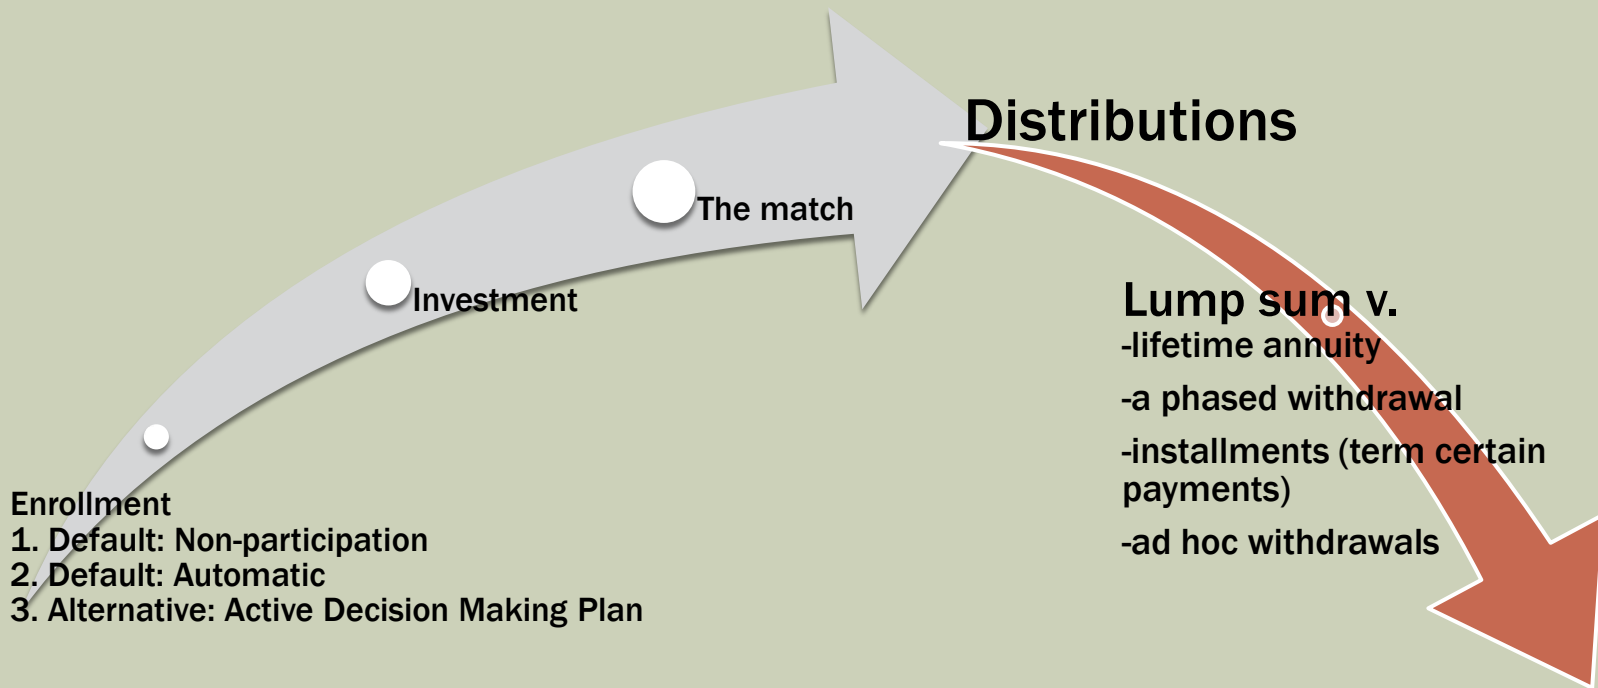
Enrollment
1. Default: Non-participation
2. Default: Automatic
3. Alternative: Active Decision Making Plan

Investment

The match

Distributions

Lump sum v.
-lifetime annuity
-a phased withdrawal
-installments (term certain payments)
-ad hoc withdrawals